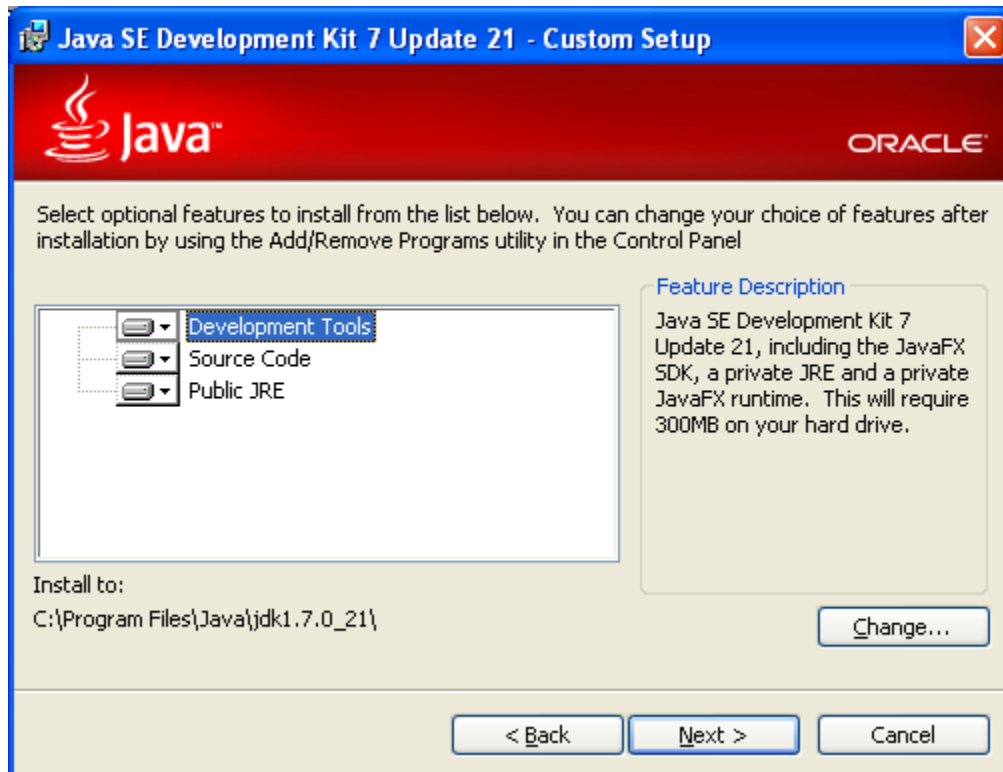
Java SE Development Kit 7 Update 21 - Custom Setup

Java™

ORACLE

Select optional features to install from the list below. You can change your choice of features after installation by using the Add/Remove Programs utility in the Control Panel

Development Tools
Source Code
Public JRE

Feature Description
Java SE Development Kit 7 Update 21, including the JavaFX SDK, a private JRE and a private JavaFX runtime. This will require 300MB on your hard drive.

Install to:
C:\Program Files\Java\jdk1.7.0_21\

Change...

< Back
Next >
Cancel